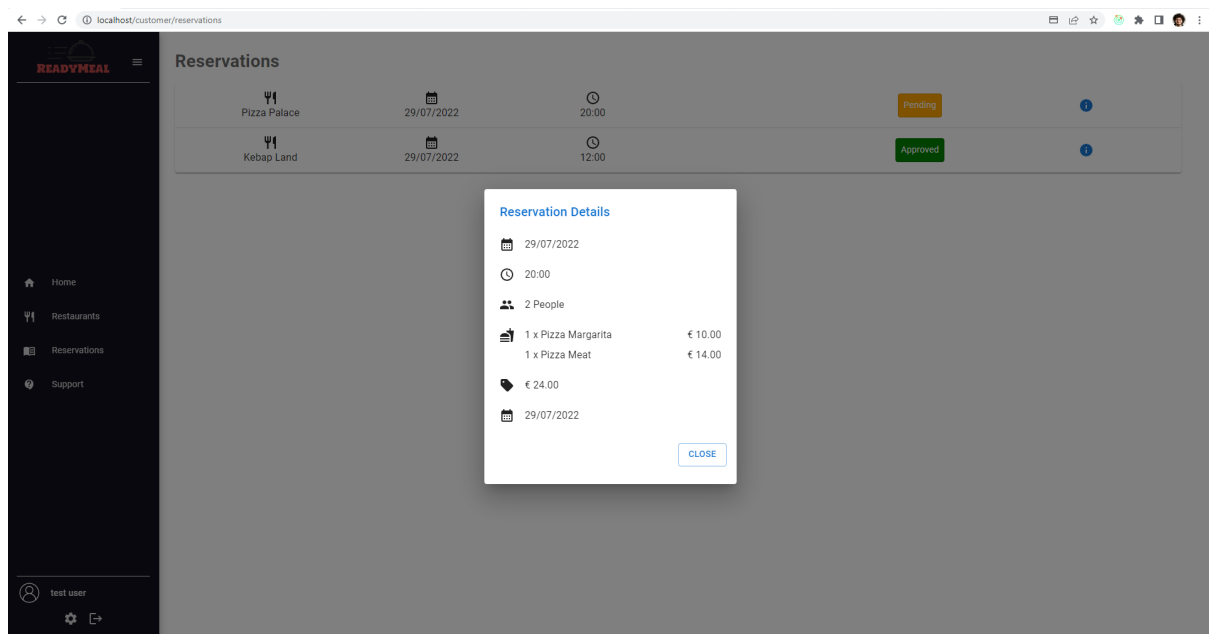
localhost/customer/reservations

READYMEAL

Reservations

| Pizza Palace | 29/07/2022 | 20:00 | Pending |
|---|---|---|---|
| Kebap Land | 29/07/2022 | 12:00 | Approved |

Home
Restaurants
Reservations
Support

test user

Reservation Details

29/07/2022

20:00

2 People

1 x Pizza Margarita € 10.00
1 x Pizza Meat € 14.00

€ 24.00

29/07/2022

CLOSE